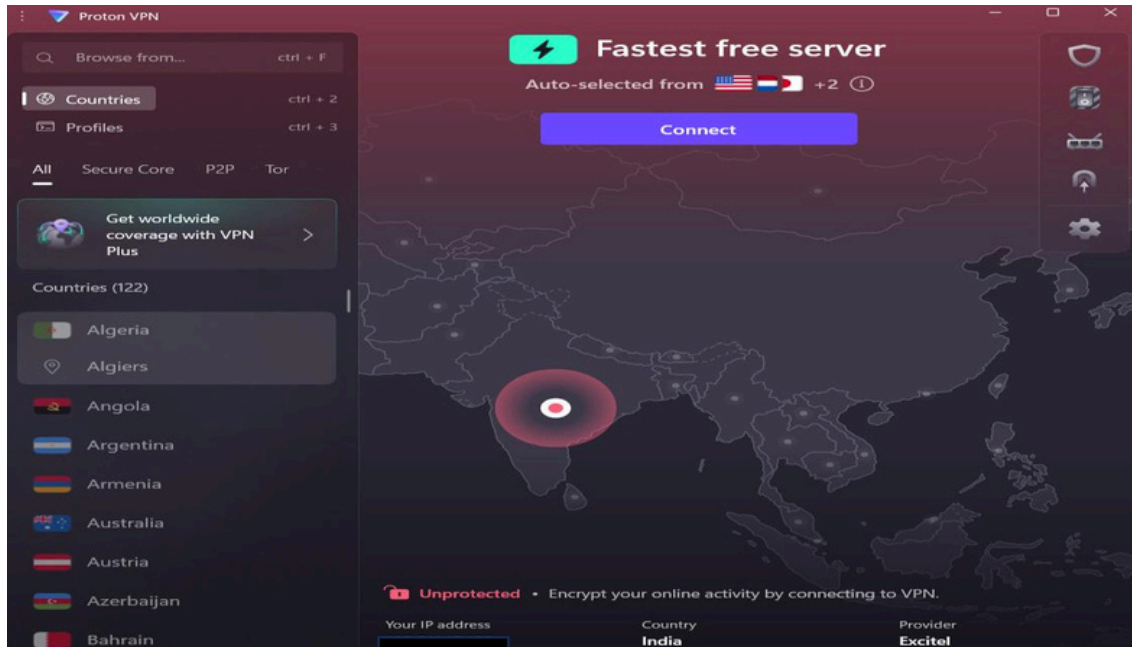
Proton VPN

Browse from... ctrl + F

Countries ctrl + 2

Profiles ctrl + 3

All Secure Core P2P Tor

Get worldwide coverage with VPN Plus

Countries (122)

Algeria

Algiers

Angola

Argentina

Armenia

Australia

Austria

Azerbaijan

Bahrain

Fastest free server

Auto-selected from +2 ⓘ

Connect

Unprotected • Encrypt your online activity by connecting to VPN.

Your IP address

Country
India

Provider
Excitel